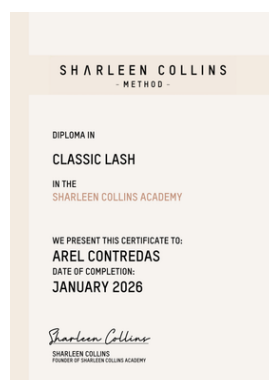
SHARLEEN COLLINS
- METHOD -

DIPLOMA IN

CLASSIC LASH

IN THE
SHARLEEN COLLINS ACADEMY

WE PRESENT THIS CERTIFICATE TO:
AREL CONTREDAS
DATE OF COMPLETION:
JANUARY 2026

Sharleen Collins
SHARLEEN COLLINS
FOUNDER OF SHARLEEN COLLINS ACADEMY